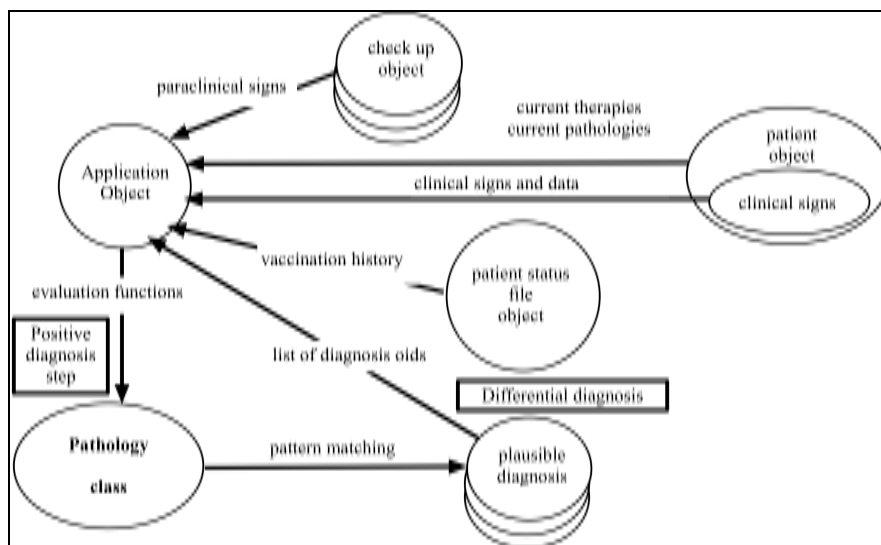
check up object

paraclinical signs

current therapies
current pathologies

patient object

Application Object

clinical signs and data

clinical signs

vaccination history

patient status file object

evaluation functions

Positive diagnosis step

list of diagnosis oids

Differential diagnosis

Pathology class

pattern matching

plausible diagnosis